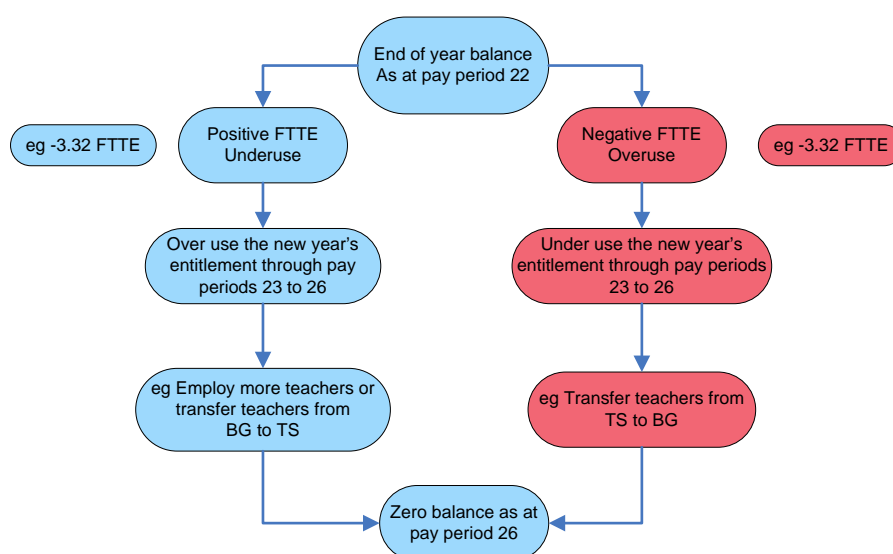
End of year balance
As at pay period 22

eg -3.32 FTTE

Positive FTTE
Underuse

Negative FTTE
Overuse

eg -3.32 FTTE

Over use the new year's entitlement through pay periods 23 to 26

Under use the new year's entitlement through pay periods 23 to 26

eg Employ more teachers or transfer teachers from BG to TS

eg Transfer teachers from TS to BG

Zero balance as at pay period 26